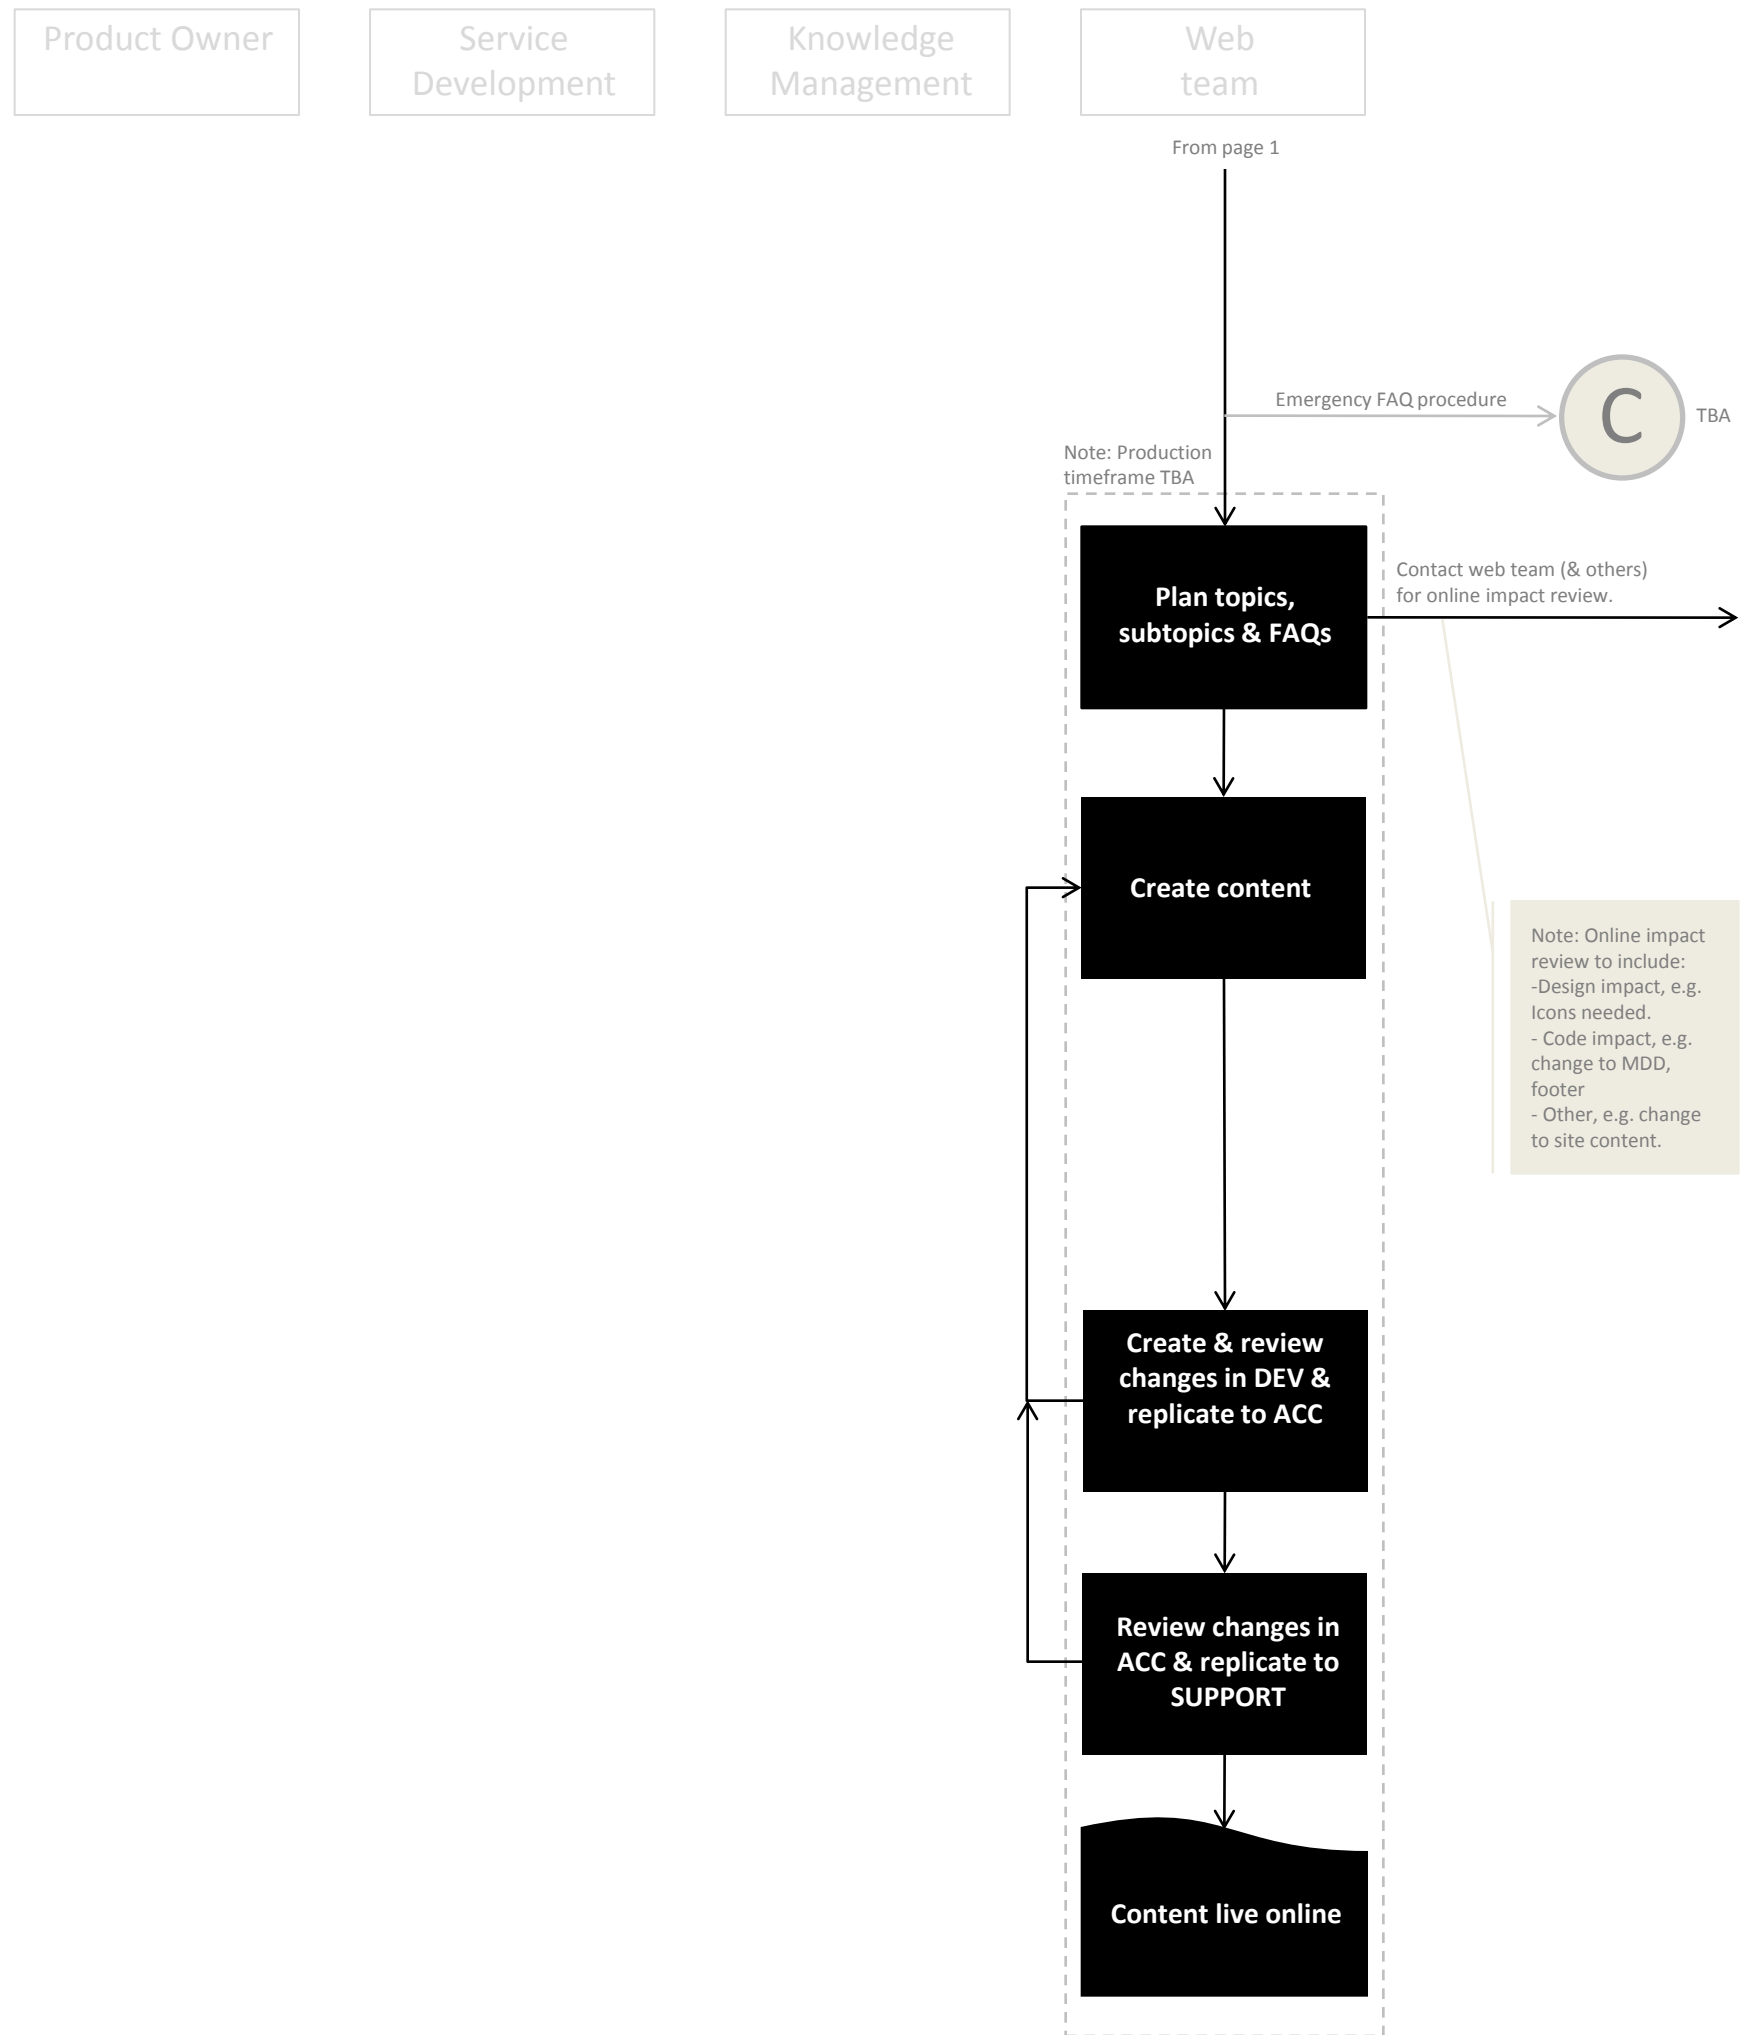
Product Owner

Service Development

Knowledge Management

Web team

From page 1

Emergency FAQ procedure

C

TBA

Note: Production timeframe TBA

Plan topics, subtopics & FAQs

Contact web team (& others) for online impact review.

Create content

Note: Online impact review to include:
-Design impact, e.g. Icons needed.
- Code impact, e.g. change to MDD, footer
- Other, e.g. change to site content.

Create & review changes in DEV & replicate to ACC

Review changes in ACC & replicate to SUPPORT

Content live online